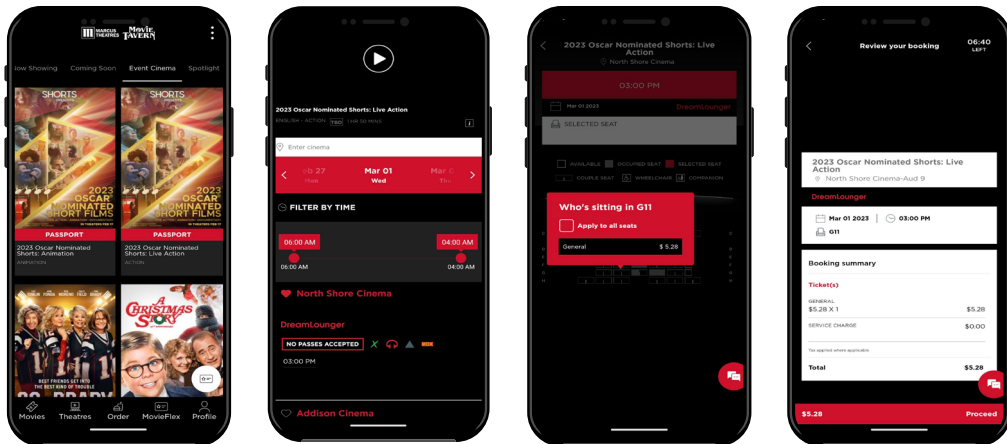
MARCUS THEATRES MOVIE TAVERN

low Showing Coming Soon Event Cinema Spotlight

SHORTS
2023 OSCAR NOMINATED SHORT FILMS
PASSPORT
2023 Oscar Nominated Shorts: Animation
ANIMATION

SHORTS
2023 OSCAR NOMINATED SHORT FILMS
PASSPORT
2023 Oscar Nominated Shorts: Live Action
ACTION

BEST FRIENDS GET INTO THE BEST KIND OF TROUBLE

A CHRISTMAS STORY

Movies Theatres Order MovieFlex Profile

2023 Oscar Nominated Shorts: Live Action
ENGLISH - ACTION TBD 1 HR 50 MINS

Enter cinema

eb 27 Mon Mar 01 Wed Mar 0 Thu

FILTER BY TIME

06:00 AM 04:00 AM
06:00 AM 04:00 AM

North Shore Cinema

DreamLounger

NO PASSES ACCEPTED

03:00 PM

Addison Cinema

2023 Oscar Nominated Shorts: Live Action
North Shore Cinema

03:00 PM

Mar 01 2023 DreamLounger

SELECTED SEAT

AVAILABLE OCCUPIED SEAT SELECTED SEAT
COUPLE SEAT WHEELCHAIR COMPANION

Who's sitting in G11
Apply to all seats
General $ 5.28

Review your booking
06:40 LEFT

2023 Oscar Nominated Shorts: Live Action
North Shore Cinema-Aud 9

DreamLounger

Mar 01 2023 03:00 PM
G11

Booking summary

Ticket(s)
GENERAL
$5.28 X 1 $5.28
SERVICE CHARGE $0.00
Tax applied where applicable
Total $5.28

$5.28 Proceed